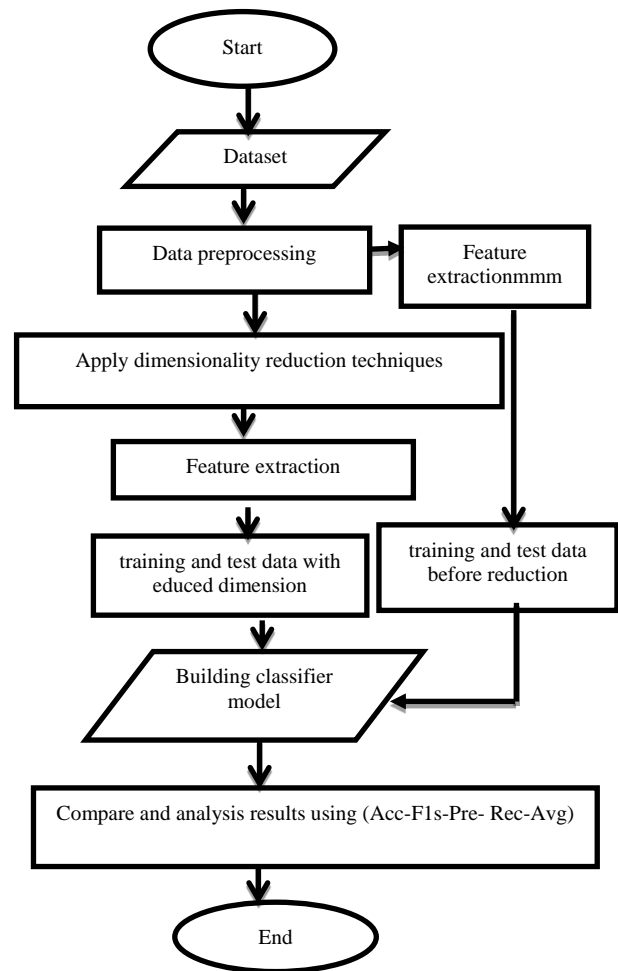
Start

Dataset

Data preprocessing

Feature extractionmmm

Apply dimensionality reduction techniques

Feature extraction

training and test data with educed dimension

training and test data before reduction

Building classifier model

Compare and analysis results using (Acc-F1s-Pre- Rec-Avg)

End